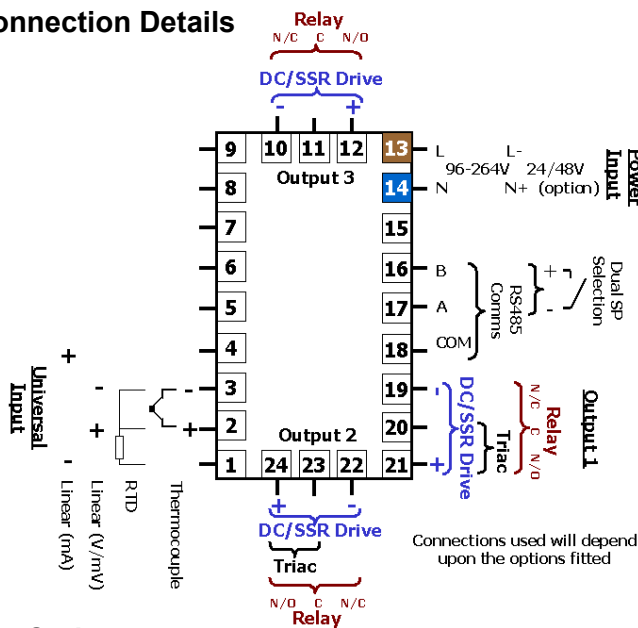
onnection Details

Relay
N/C C N/O
DC/SSR Drive
- +

9 10 11 12 13 L L-
96-264V 24/48V
8 Output 3 14 N N+ (option)
Power Input

7 15
6 16 B
5 17 A RS485 Comms
4 18 COM
+ -
Dual SP Selection

Universal Input
+
-
+
-
3
2
1
- 19
20
+ 21
DC/SSR Drive
Triac
Relay
N/C C N/O
Output 1

Output 2
24 23 22

Linear (mA)
Linear (V/mV)
RTD
Thermocouple

+ -
DC/SSR Drive
Triac
N/O C N/C
Relay

Connections used will depend upon the options fitted